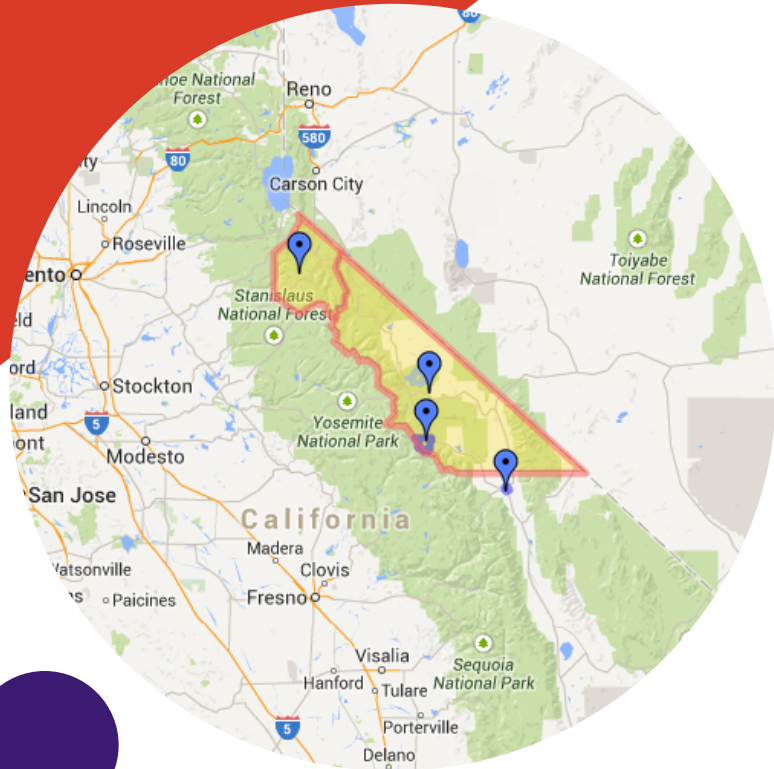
hoe National Forest
Reno
580
80
ity
Carson City
Lincoln
Roseville
ento
Stanislaus National Forest
Toiyabe National Forest
eld
ord
Stockton
land
5
ont
Modesto
Yosemite National Park
San Jose
California
Madera
Watsonville
Clovis
es
Paicines
Fresno
Visalia
Hanford
Tulare
Sequoia National Park
5
Porterville
Delano